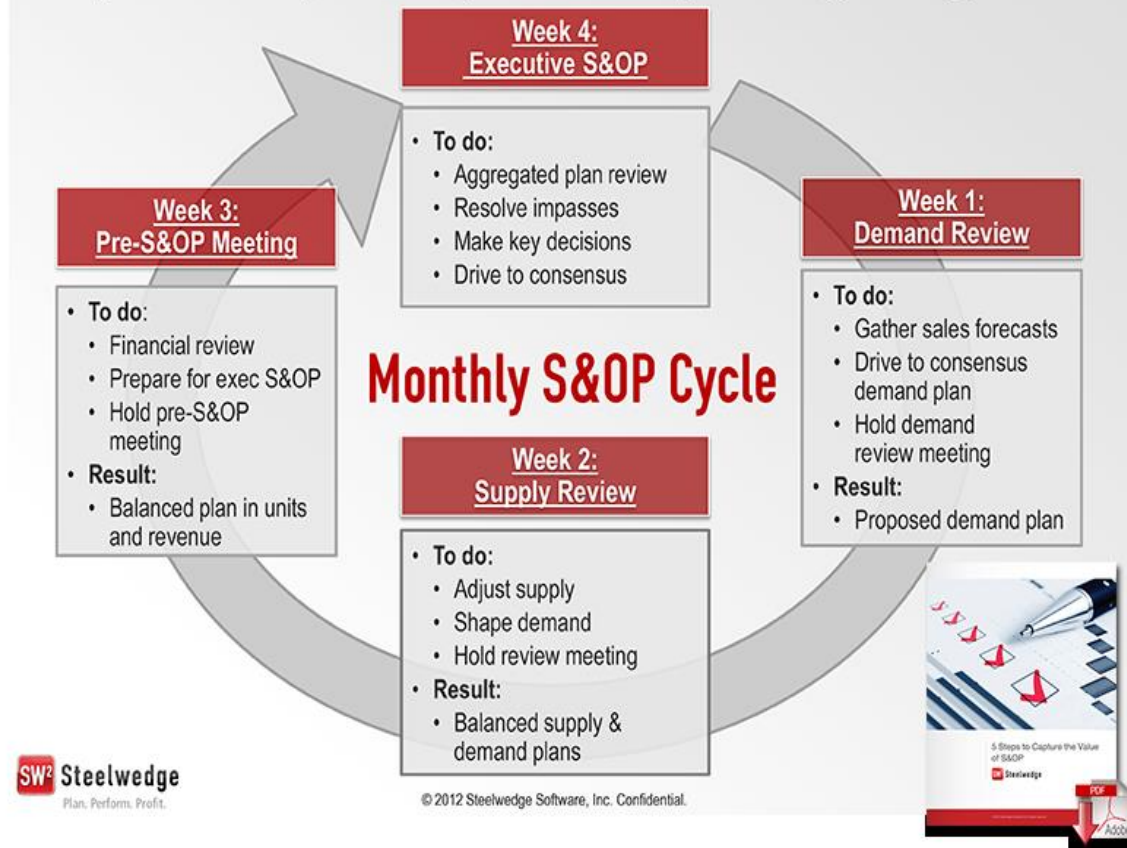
Week 4:
Executive S&OP

- To do:
  - Aggregated plan review
  - Resolve impasses
  - Make key decisions
  - Drive to consensus

Week 3:
Pre-S&OP Meeting

- To do:
  - Financial review
  - Prepare for exec S&OP
  - Hold pre-S&OP meeting
- Result:
  - Balanced plan in units and revenue

Week 1:
Demand Review

- To do:
  - Gather sales forecasts
  - Drive to consensus demand plan
  - Hold demand review meeting
- Result:
  - Proposed demand plan

Monthly S&OP Cycle

Week 2:
Supply Review

- To do:
  - Adjust supply
  - Shape demand
  - Hold review meeting
- Result:
  - Balanced supply & demand plans

SW² Steelwedge
Plan. Perform. Profit.

© 2012 Steelwedge Software, Inc. Confidential.

5 Steps to Capture the Value of S&OP
SW Steelwedge

PDF
Adob